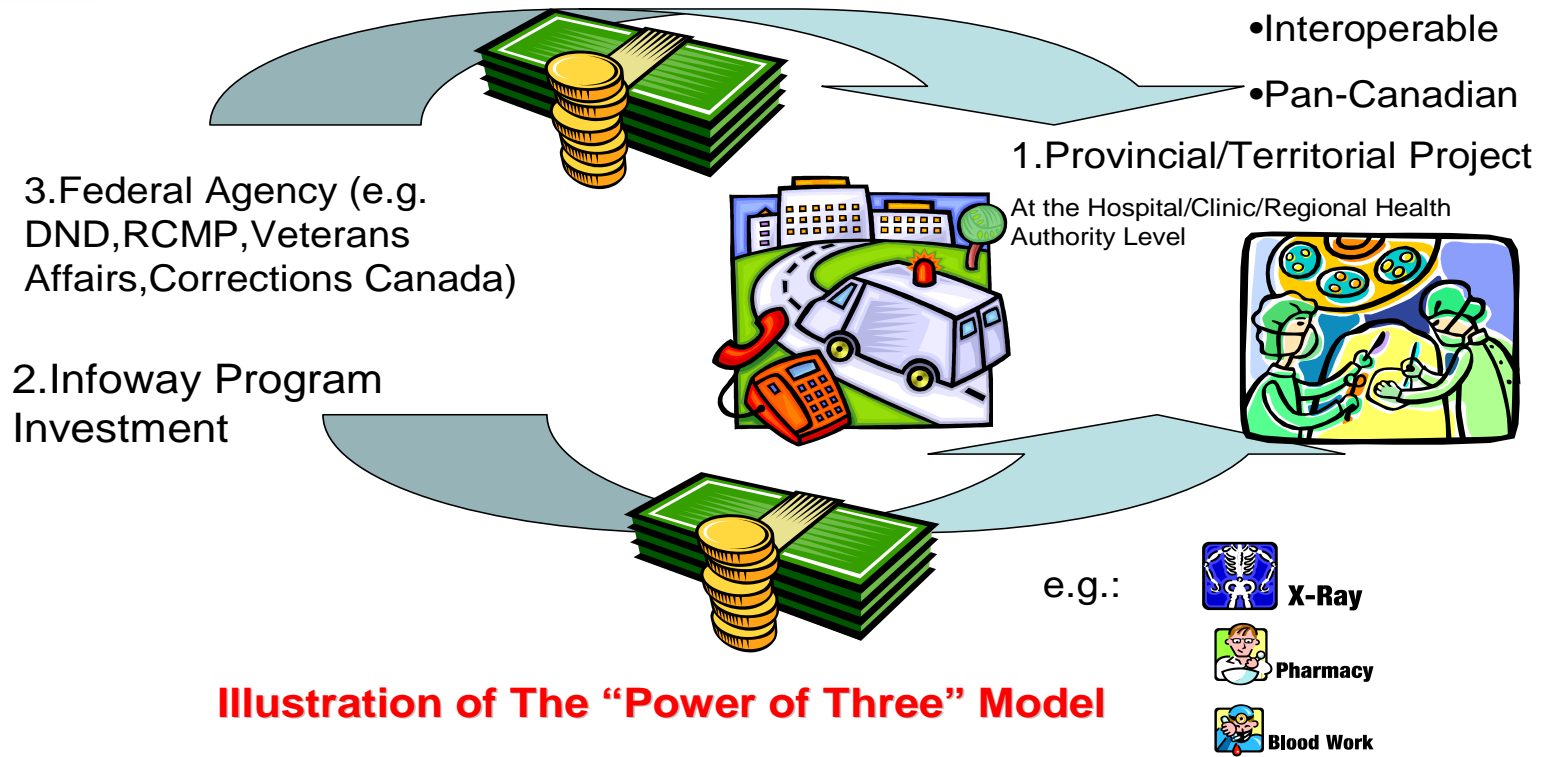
•Interoperable

•Pan-Canadian

1.Provincial/Territorial Project

At the Hospital/Clinic/Regional Health Authority Level

3.Federal Agency (e.g. DND,RCMP,Veterans Affairs,Corrections Canada)

2.Infoway Program Investment

e.g.:

X-Ray

Pharmacy

Blood Work

Illustration of The "Power of Three" Model